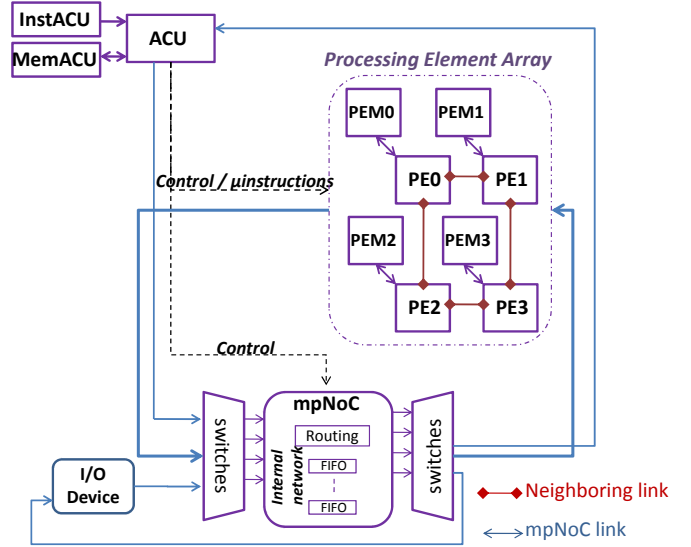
InstACU
MemACU
ACU
Processing Element Array
PEM0
PEM1
PE0
PE1
Control / µinstructions
PEM2
PEM3
PE2
PE3
Control
mpNoC
switches
Routing
Internal network
FIFO
FIFO
switches
I/O Device
Neighboring link
mpNoC link